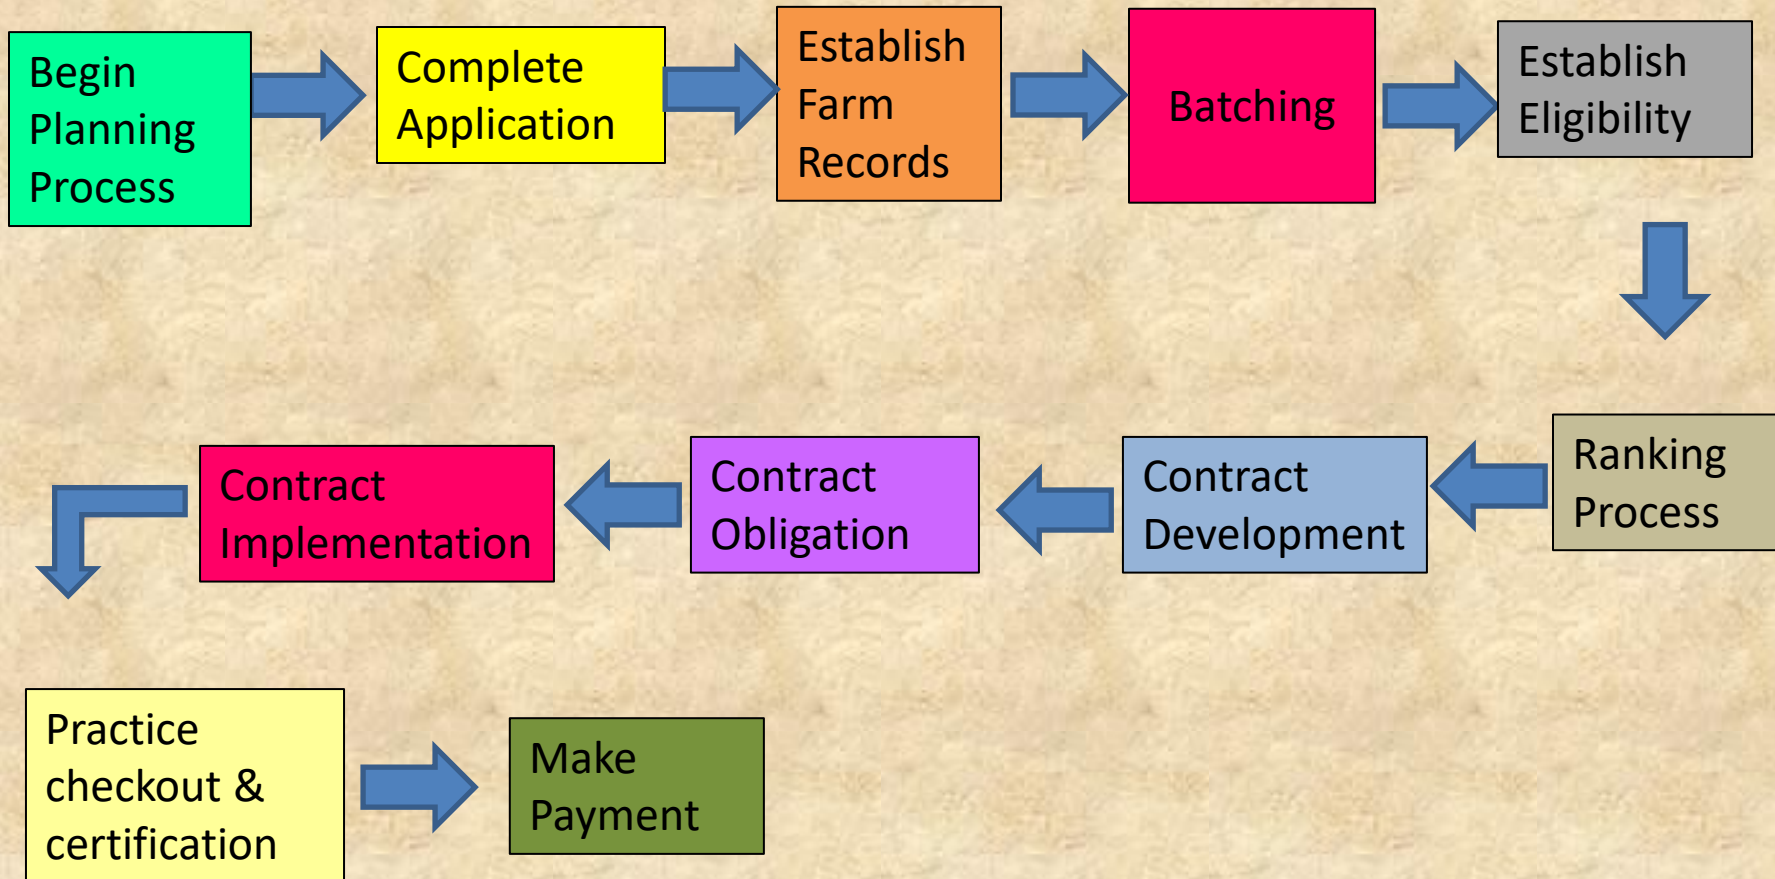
Begin Planning Process

Complete Application

Establish Farm Records

Batching

Establish Eligibility

Ranking Process

Contract Development

Contract Obligation

Contract Implementation

Practice checkout & certification

Make Payment